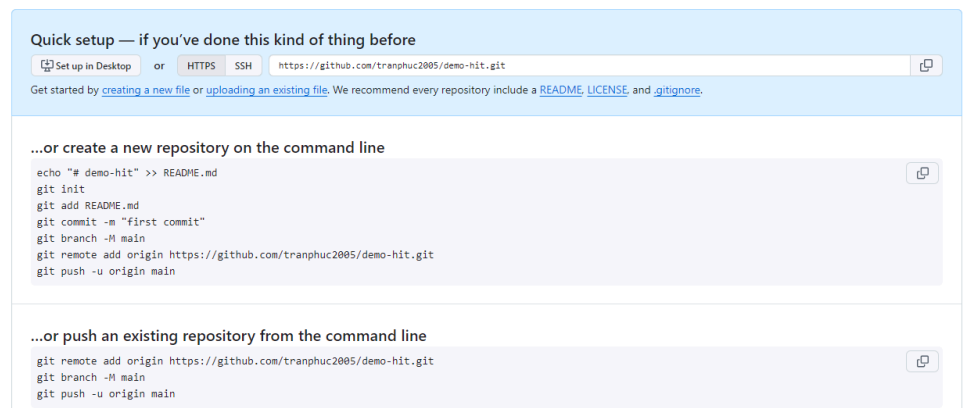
Quick setup — if you've done this kind of thing before

Set up in Desktop or HTTPS SSH https://github.com/tranphuc2005/demo-hit.git

Get started by creating a new file or uploading an existing file. We recommend every repository include a README, LICENSE, and .gitignore.

...or create a new repository on the command line

echo "# demo-hit" >> README.md
git init
git add README.md
git commit -m "first commit"
git branch -M main
git remote add origin https://github.com/tranphuc2005/demo-hit.git
git push -u origin main

...or push an existing repository from the command line

git remote add origin https://github.com/tranphuc2005/demo-hit.git
git branch -M main
git push -u origin main